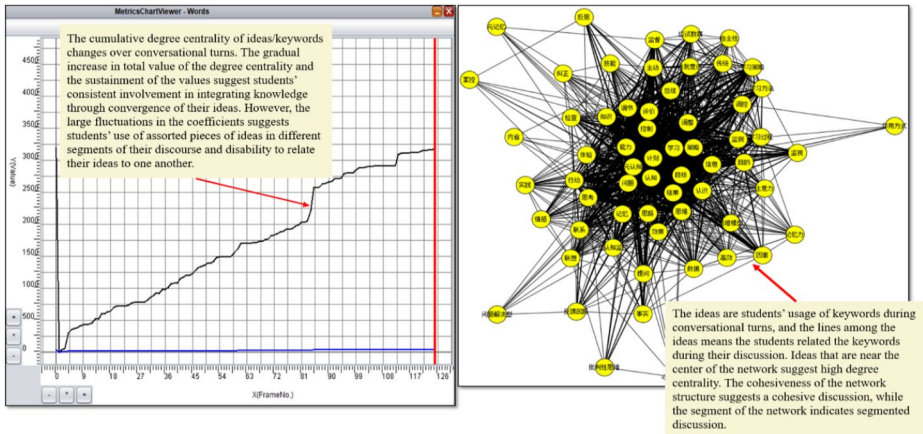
MetricsChartViewer - Words

The cumulative degree centrality of ideas/keywords changes over conversational turns. The gradual increase in total value of the degree centrality and the sustainment of the values suggest students' consistent involvement in integrating knowledge through convergence of their ideas. However, the large fluctuations in the coefficients suggests students' use of assorted pieces of ideas in different segments of their discourse and disability to relate their ideas to one another.

4500
4000
3500
3000
2500
2000
1500
1000
500
0

Y(Value)

0 9 18 27 36 45 54 63 72 81 90 99 108 117 126

X(FrameNo.)

The ideas are students' usage of keywords during conversational turns, and the lines among the ideas means the students related the keywords during their discussion. Ideas that are near the center of the network suggest high degree centrality. The cohesiveness of the network structure suggests a cohesive discussion, while the segment of the network indicates segmented discussion.